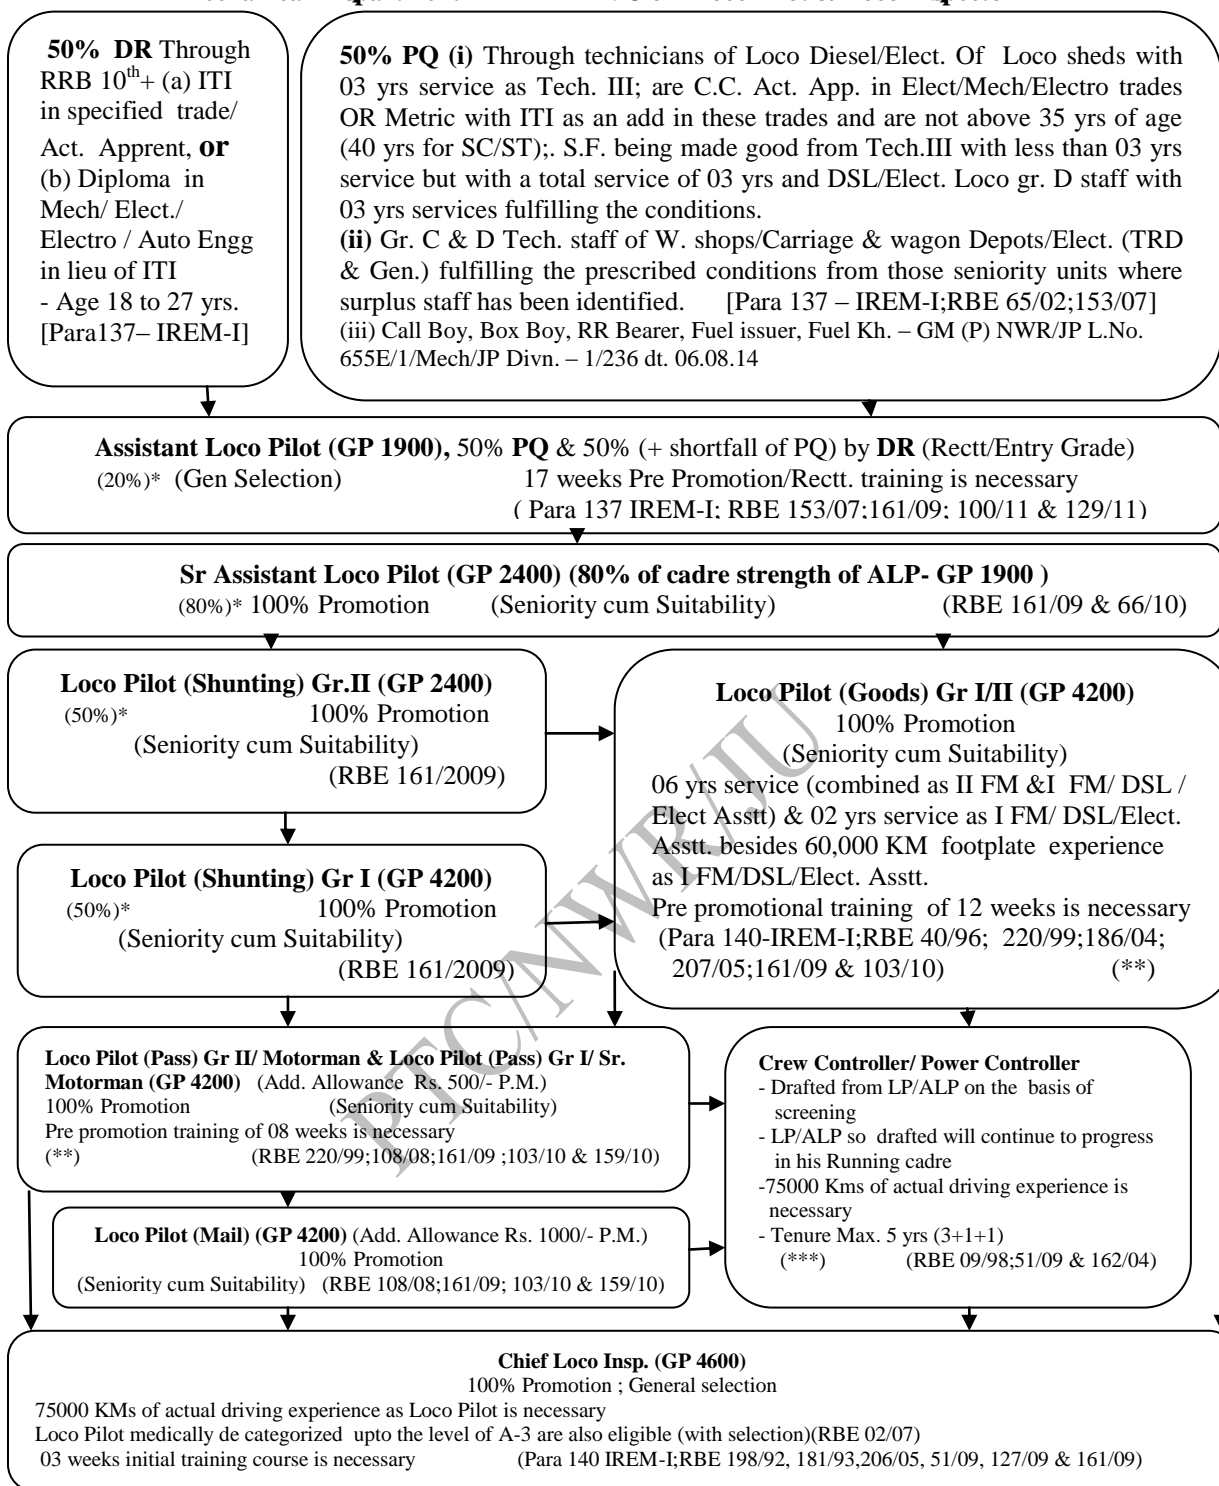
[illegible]

50% DR Through RRB $10^{th}$+ (a) ITI in specified trade/ Act. Apprent, or (b) Diploma in Mech/ Elect./ Electro / Auto Engg in lieu of ITI - Age 18 to 27 yrs. [Para137– IREM-I]

50% PQ (i) Through technicians of Loco Diesel/Elect. Of Loco sheds with 03 yrs service as Tech. III; are C.C. Act. App. in Elect/Mech/Electro trades OR Metric with ITI as an add in these trades and are not above 35 yrs of age (40 yrs for SC/ST);. S.F. being made good from Tech.III with less than 03 yrs service but with a total service of 03 yrs and DSL/Elect. Loco gr. D staff with 03 yrs services fulfilling the conditions.
(ii) Gr. C & D Tech. staff of W. shops/Carriage & wagon Depots/Elect. (TRD & Gen.) fulfilling the prescribed conditions from those seniority units where surplus staff has been identified. [Para 137 – IREM-I;RBE 65/02;153/07]
(iii) Call Boy, Box Boy, RR Bearer, Fuel issuer, Fuel Kh. – GM (P) NWR/JP L.No. 655E/1/Mech/JP Divn. – 1/236 dt. 06.08.14

Assistant Loco Pilot (GP 1900), 50% PQ & 50% (+ shortfall of PQ) by DR (Rectt/Entry Grade)
(20%)* (Gen Selection) 17 weeks Pre Promotion/Rectt. training is necessary
( Para 137 IREM-I; RBE 153/07;161/09; 100/11 & 129/11)

Sr Assistant Loco Pilot (GP 2400) (80% of cadre strength of ALP- GP 1900 )
(80%)* 100% Promotion (Seniority cum Suitability) (RBE 161/09 & 66/10)

Loco Pilot (Shunting) Gr.II (GP 2400)
(50%)* 100% Promotion
(Seniority cum Suitability)
(RBE 161/2009)

Loco Pilot (Shunting) Gr I (GP 4200)
(50%)* 100% Promotion
(Seniority cum Suitability)
(RBE 161/2009)

Loco Pilot (Goods) Gr I/II (GP 4200)
100% Promotion
(Seniority cum Suitability)
06 yrs service (combined as II FM &I FM/ DSL / Elect Asstt) & 02 yrs service as I FM/ DSL/Elect. Asstt. besides 60,000 KM footplate experience as I FM/DSL/Elect. Asstt.
Pre promotional training of 12 weeks is necessary
(Para 140-IREM-I;RBE 40/96; 220/99;186/04; 207/05;161/09 & 103/10) (**)

Loco Pilot (Pass) Gr II/ Motorman & Loco Pilot (Pass) Gr I/ Sr. Motorman (GP 4200) (Add. Allowance Rs. 500/- P.M.)
100% Promotion (Seniority cum Suitability)
Pre promotion training of 08 weeks is necessary
(**) (RBE 220/99;108/08;161/09 ;103/10 & 159/10)

Loco Pilot (Mail) (GP 4200) (Add. Allowance Rs. 1000/- P.M.)
100% Promotion
(Seniority cum Suitability) (RBE 108/08;161/09; 103/10 & 159/10)

Crew Controller/ Power Controller
- Drafted from LP/ALP on the basis of screening
- LP/ALP so drafted will continue to progress in his Running cadre
-75000 Kms of actual driving experience is necessary
- Tenure Max. 5 yrs (3+1+1)
(***) (RBE 09/98;51/09 & 162/04)

Chief Loco Insp. (GP 4600)
100% Promotion ; General selection
75000 KMs of actual driving experience as Loco Pilot is necessary
Loco Pilot medically de categorized upto the level of A-3 are also eligible (with selection)(RBE 02/07)
03 weeks initial training course is necessary (Para 140 IREM-I;RBE 198/92, 181/93,206/05, 51/09, 127/09 & 161/09)

PTC/NWR/JU